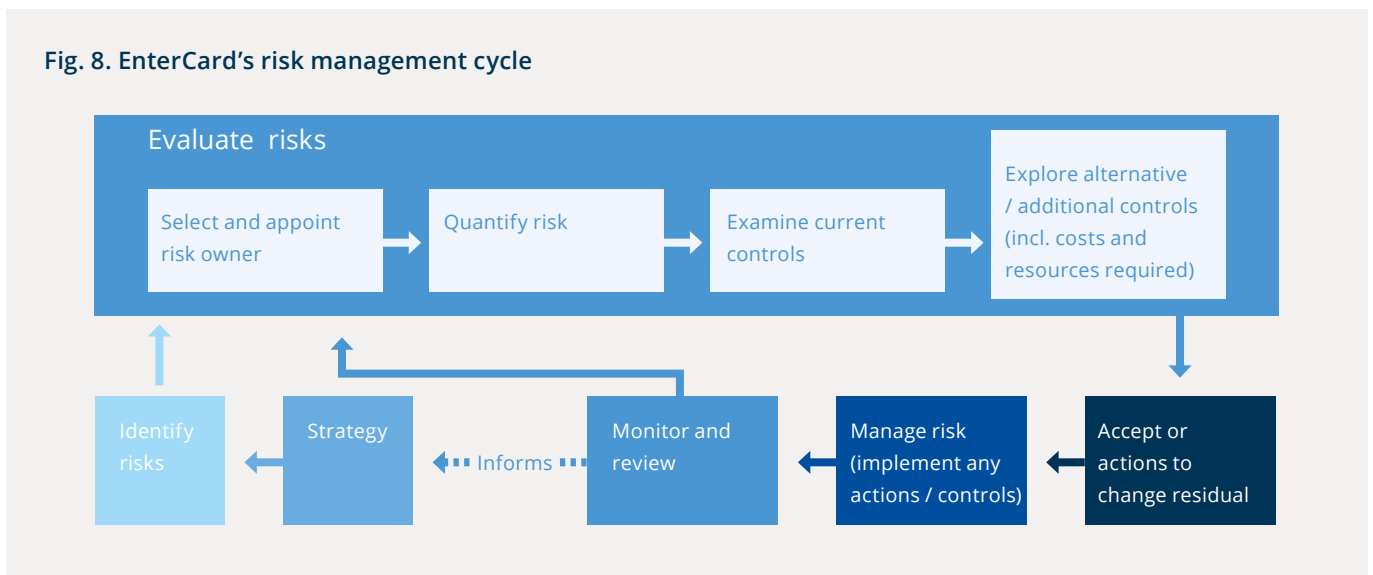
Fig. 8. EnterCard's risk management cycle

Evaluate risks

Select and appoint risk owner

Quantify risk

Examine current controls

Explore alternative / additional controls (incl. costs and resources required)

Identify risks

Strategy

Informs

Monitor and review

Manage risk (implement any actions / controls)

Accept or actions to change residual